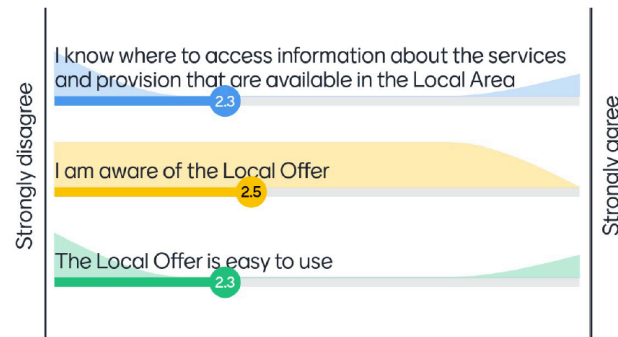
Strongly disagree

I know where to access information about the services and provision that are available in the Local Area

2.3

I am aware of the Local Offer

2.5

The Local Offer is easy to use

2.3

Strongly agree